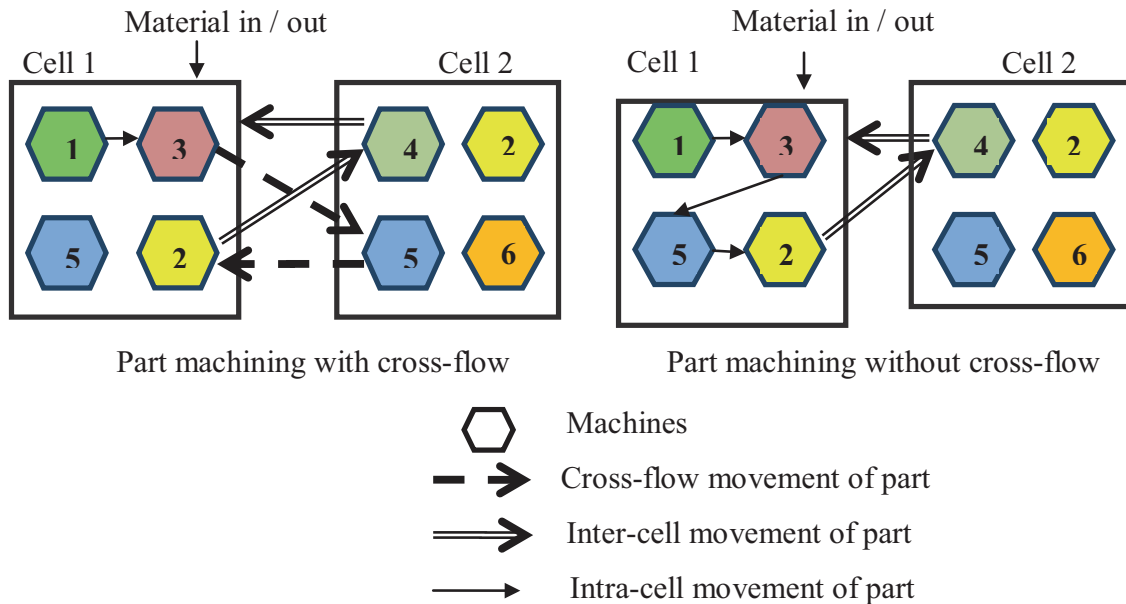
Material in / out

Cell 1

Cell 2

1

3

4

2

5

2

5

6

Part machining with cross-flow

Material in / out

Cell 1

Cell 2

1

3

4

2

5

2

5

6

Part machining without cross-flow

Machines

Cross-flow movement of part

Inter-cell movement of part

Intra-cell movement of part